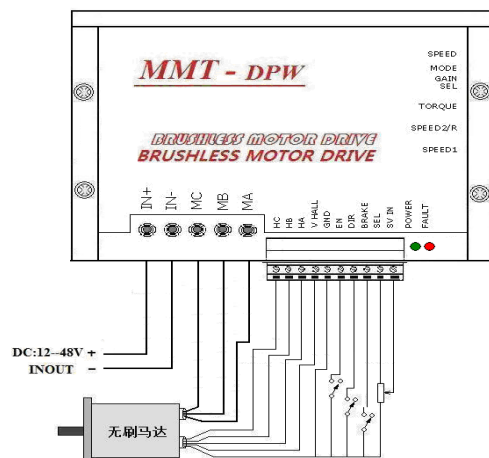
MMT - DPW

SPEED
MODE
GAIN
SEL
TORQUE
SPEED2/R
SPEED1

BRUSHLESS MOTOR DRIVE
BRUSHLESS MOTOR DRIVE

IN+
IN-
MC
MB
MA

HC
HB
HA
V HALL
GND
EN
DIR
BRAKE
SEL
SV IN
POWER
FAULT

DC:12--48V +
INOUT -

无刷马达